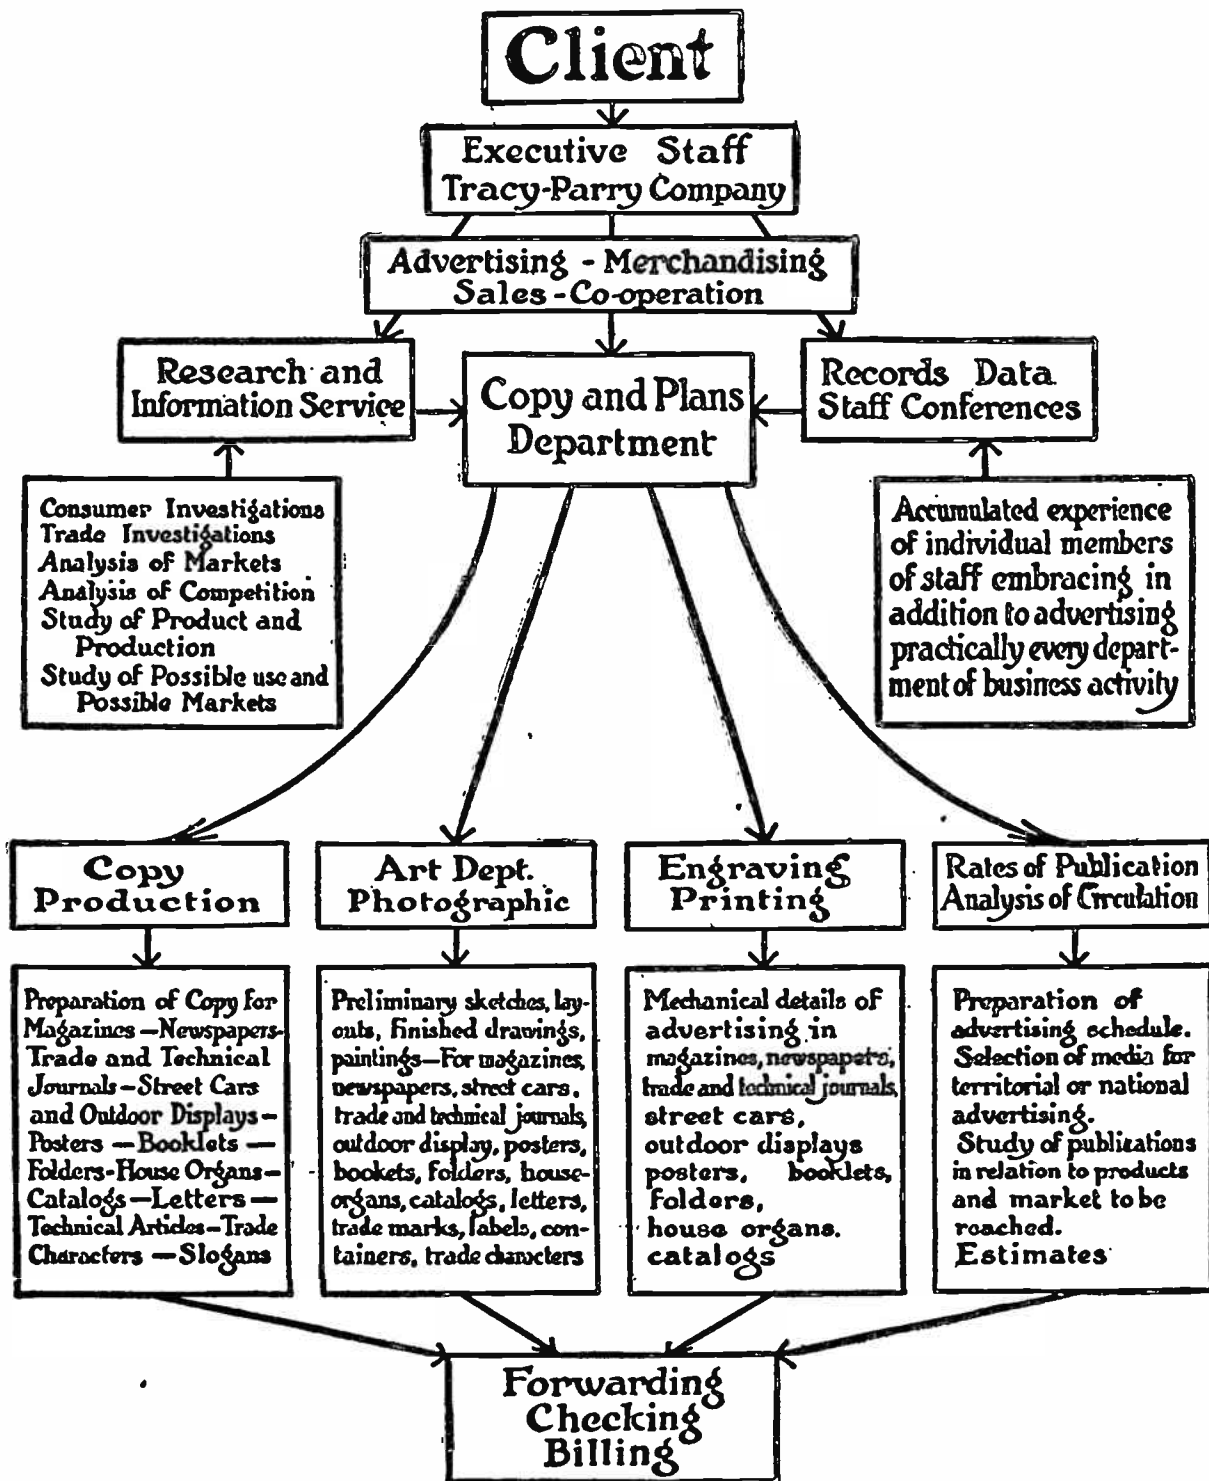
Client

Executive Staff
Tracy-Parry Company

Advertising - Merchandising
Sales-Co-operation

Research and Information Service

Copy and Plans Department

Records Data Staff Conferences

Consumer Investigations
Trade Investigations
Analysis of Markets
Analysis of Competition
Study of Product and Production
Study of Possible use and Possible Markets

Accumulated experience of individual members of staff embracing in addition to advertising practically every department of business activity

Copy Production

Art Dept. Photographic

Engraving Printing

Rates of Publication Analysis of Circulation

Preparation of Copy for Magazines—Newspapers-Trade and Technical Journals—Street Cars and Outdoor Displays—Posters —Booklets —Folders-House Organs-Catalogs—Letters—Technical Articles—Trade Characters —Slogans

Preliminary sketches, layouts, finished drawings, paintings—For magazines, newspapers, street cars, trade and technical journals, outdoor display, posters, bookets, folders, house-organs, catalogs, letters, trade marks, labels, containers, trade characters

Mechanical details of advertising in magazines, newspapers, trade and technical journals, street cars, outdoor displays posters, booklets, folders, house organs, catalogs

Preparation of advertising schedule. Selection of media for territorial or national advertising. Study of publications in relation to products and market to be reached. Estimates

Forwarding
Checking
Billing